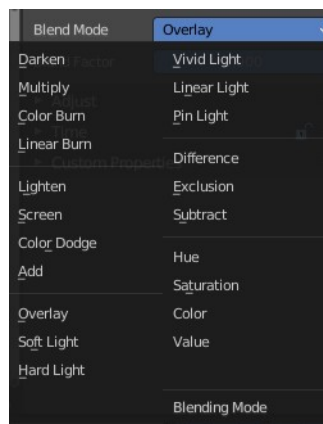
Blend Mode
Overlay

Darken
Multiply
Color Burn
Linear Burn

Lighten
Screen
Color Dodge
Add

Overlay
Soft Light
Hard Light

Vivid Light
Linear Light
Pin Light

Difference
Exclusion
Subtract

Hue
Saturation
Color
Value

Blending Mode